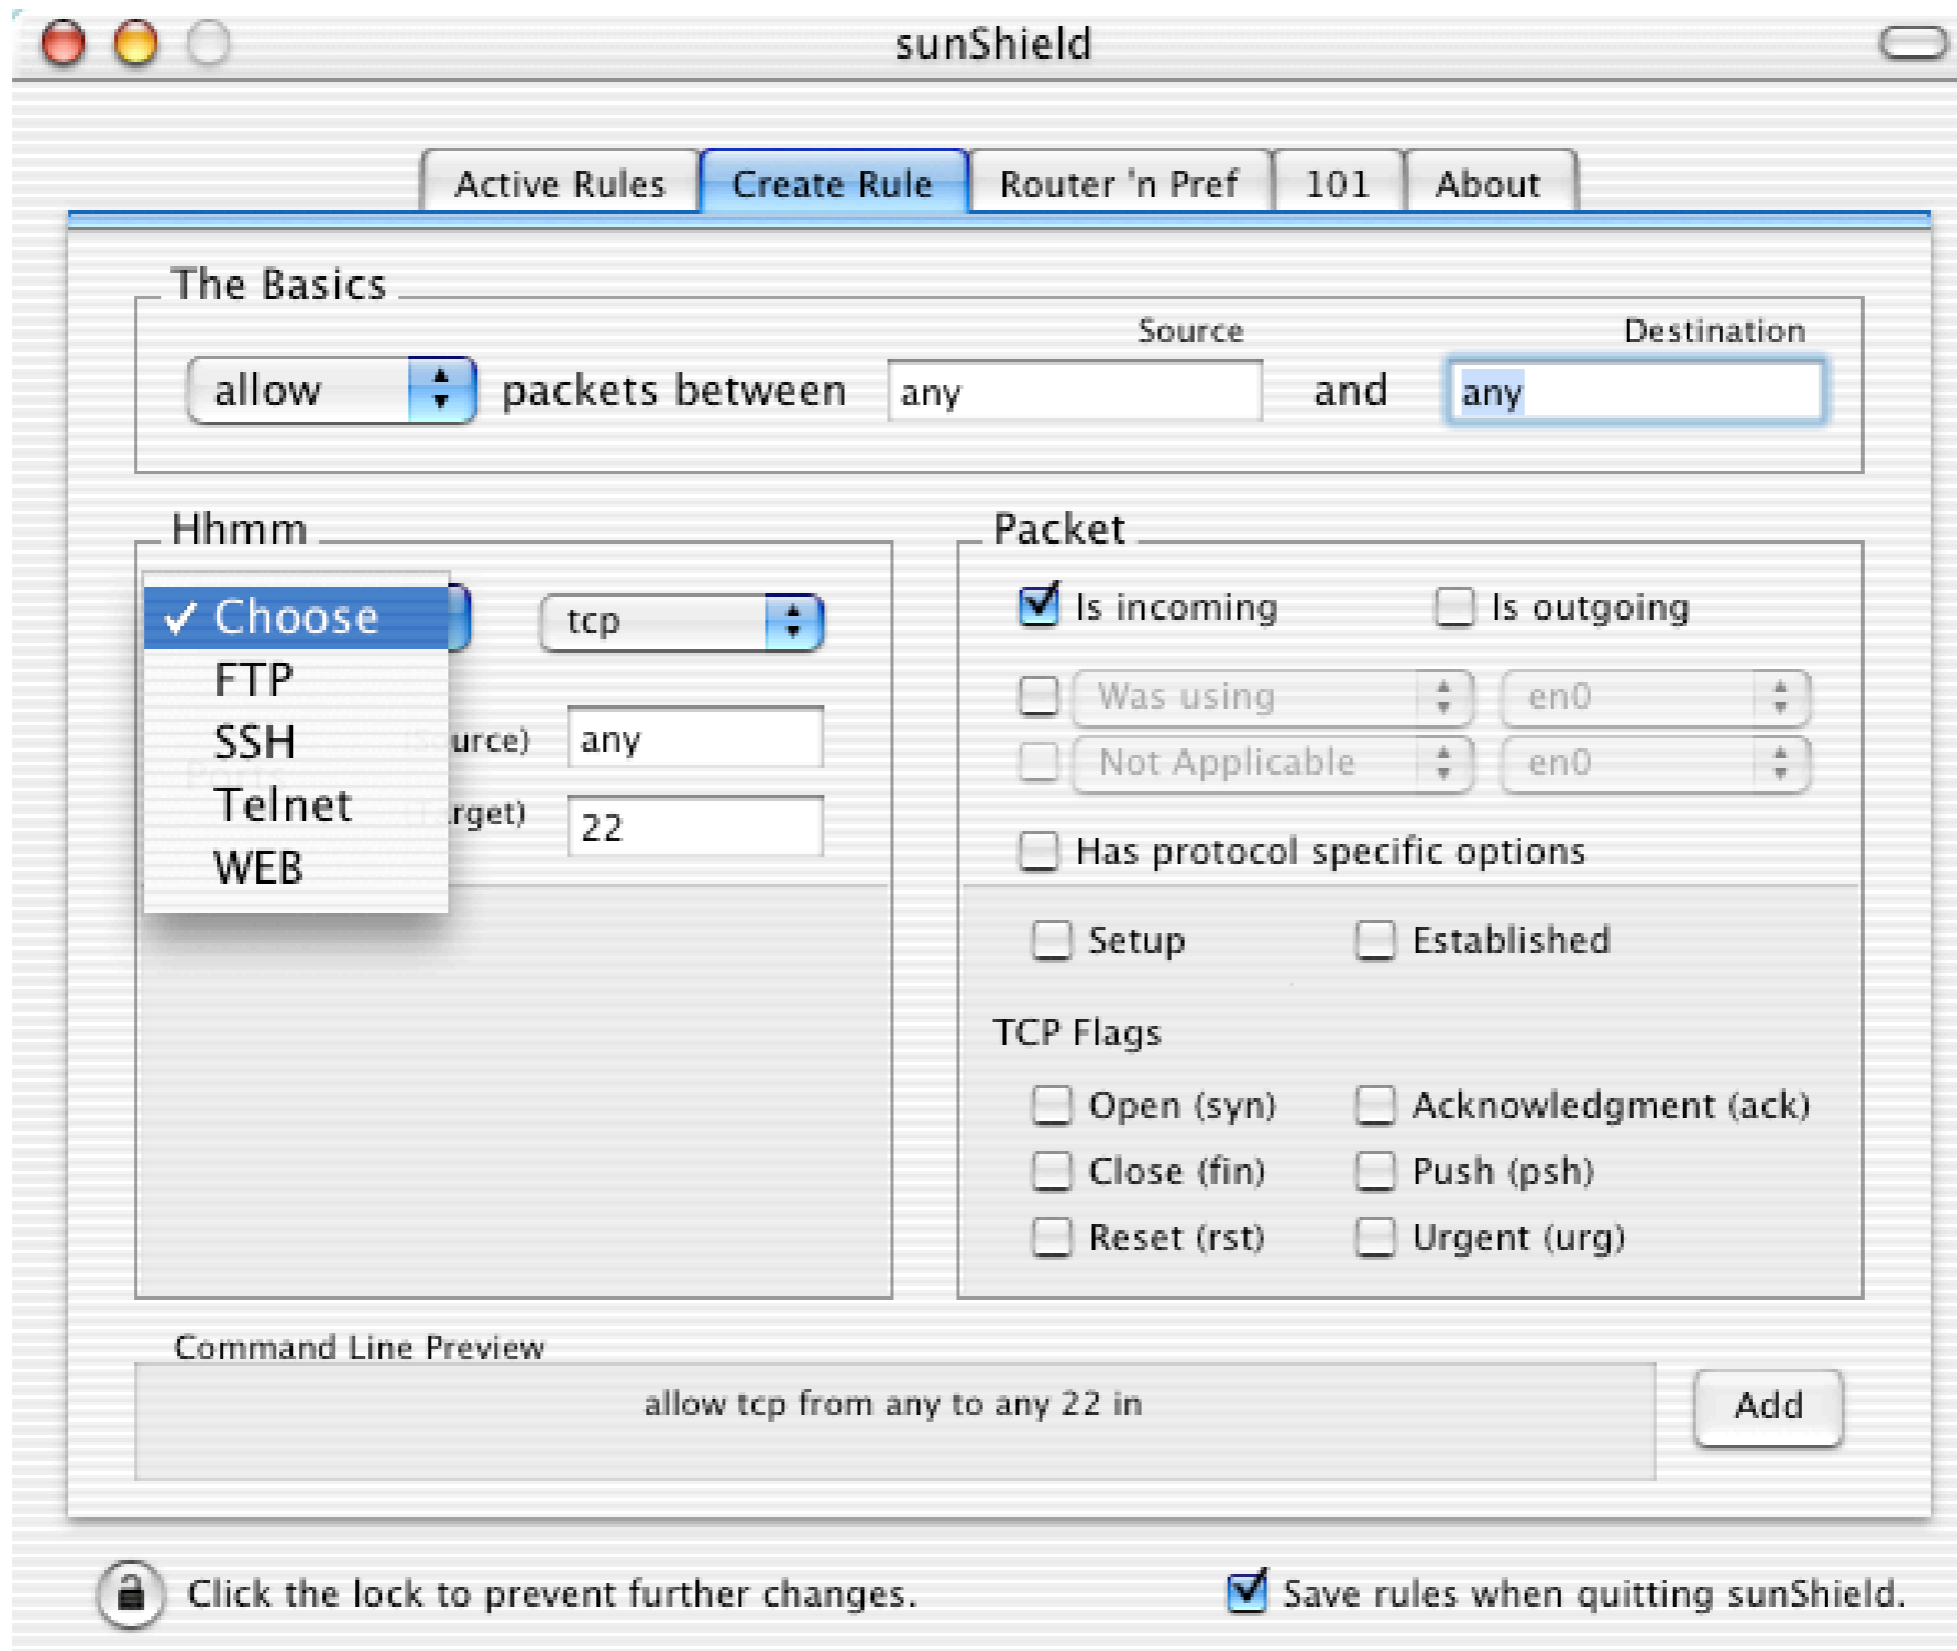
sunShield

Active Rules
Create Rule
Router 'n Pref
101
About

The Basics

Source
Destination
allow packets between any and any

Hhmm

✓ Choose
FTP
SSH
Telnet
WEB

tcp

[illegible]urce) any
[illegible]rget) 22

Packet

Is incoming
Is outgoing
Was using
en0
Not Applicable
en0
Has protocol specific options

Setup
Established

TCP Flags

Open (syn)
Acknowledgment (ack)
Close (fin)
Push (psh)
Reset (rst)
Urgent (urg)

Command Line Preview

allow tcp from any to any 22 in

Add

Click the lock to prevent further changes.
Save rules when quitting sunShield.